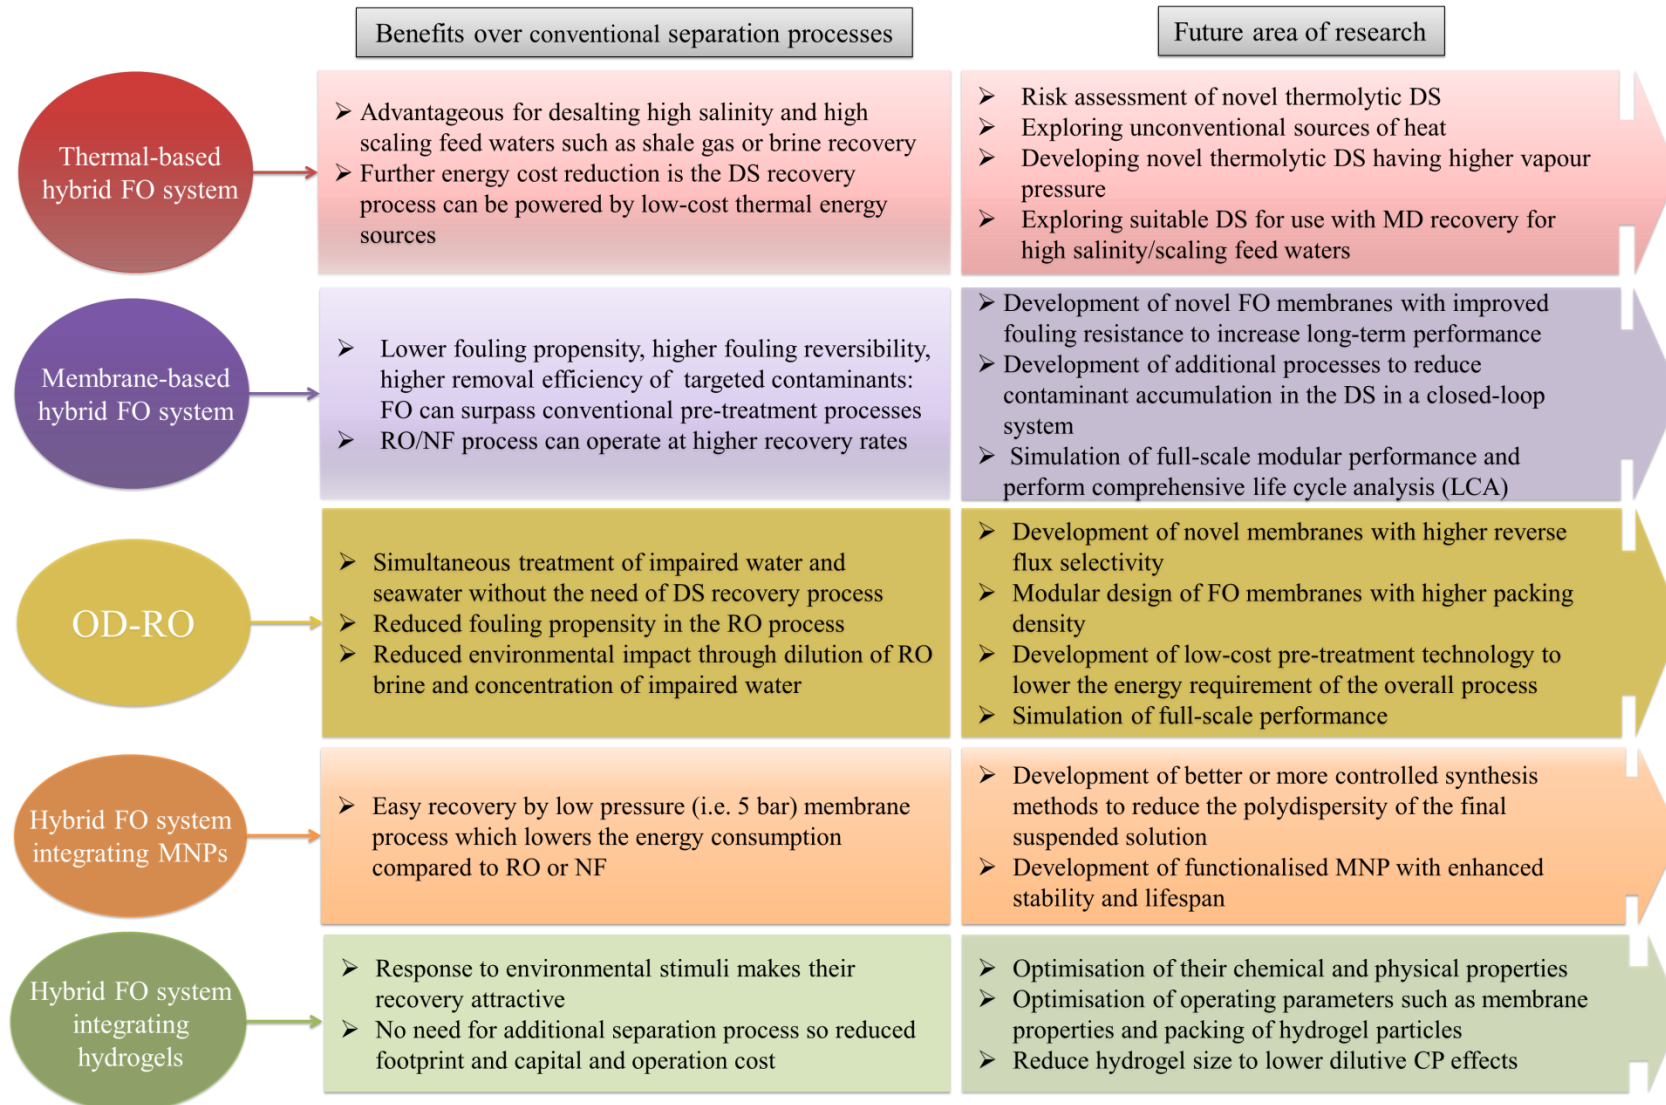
Benefits over conventional separation processes

Future area of research

Thermal-based hybrid FO system

➢ Advantageous for desalting high salinity and high scaling feed waters such as shale gas or brine recovery
➢ Further energy cost reduction is the DS recovery process can be powered by low-cost thermal energy sources

➢ Risk assessment of novel thermolytic DS
➢ Exploring unconventional sources of heat
➢ Developing novel thermolytic DS having higher vapour pressure
➢ Exploring suitable DS for use with MD recovery for high salinity/scaling feed waters

Membrane-based hybrid FO system

➢ Lower fouling propensity, higher fouling reversibility, higher removal efficiency of targeted contaminants: FO can surpass conventional pre-treatment processes
➢ RO/NF process can operate at higher recovery rates

➢ Development of novel FO membranes with improved fouling resistance to increase long-term performance
➢ Development of additional processes to reduce contaminant accumulation in the DS in a closed-loop system
➢ Simulation of full-scale modular performance and perform comprehensive life cycle analysis (LCA)

OD-RO

➢ Simultaneous treatment of impaired water and seawater without the need of DS recovery process
➢ Reduced fouling propensity in the RO process
➢ Reduced environmental impact through dilution of RO brine and concentration of impaired water

➢ Development of novel membranes with higher reverse flux selectivity
➢ Modular design of FO membranes with higher packing density
➢ Development of low-cost pre-treatment technology to lower the energy requirement of the overall process
➢ Simulation of full-scale performance

Hybrid FO system integrating MNPs

➢ Easy recovery by low pressure (i.e. 5 bar) membrane process which lowers the energy consumption compared to RO or NF

➢ Development of better or more controlled synthesis methods to reduce the polydispersity of the final suspended solution
➢ Development of functionalised MNP with enhanced stability and lifespan

Hybrid FO system integrating hydrogels

➢ Response to environmental stimuli makes their recovery attractive
➢ No need for additional separation process so reduced footprint and capital and operation cost

➢ Optimisation of their chemical and physical properties
➢ Optimisation of operating parameters such as membrane properties and packing of hydrogel particles
➢ Reduce hydrogel size to lower dilutive CP effects